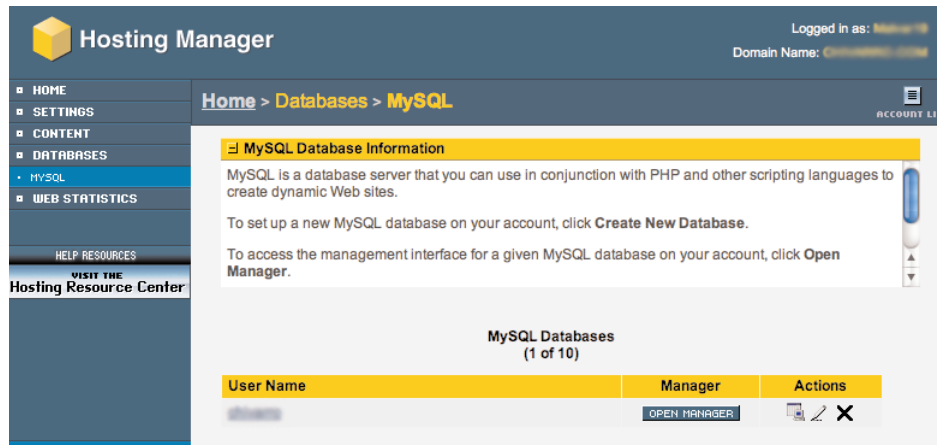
Hosting Manager

Logged in as: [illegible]
Domain Name: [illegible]

HOME
SETTINGS
CONTENT
DATABASES
MYSQL
WEB STATISTICS

HELP RESOURCES
VISIT THE
Hosting Resource Center

Home > Databases > MySQL

ACCOUNT LI

MySQL Database Information

MySQL is a database server that you can use in conjunction with PHP and other scripting languages to create dynamic Web sites.

To set up a new MySQL database on your account, click **Create New Database**.

To access the management interface for a given MySQL database on your account, click **Open Manager**.

MySQL Databases
(1 of 10)

| User Name | Manager | Actions |
|---|---|---|
| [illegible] | OPEN MANAGER | |